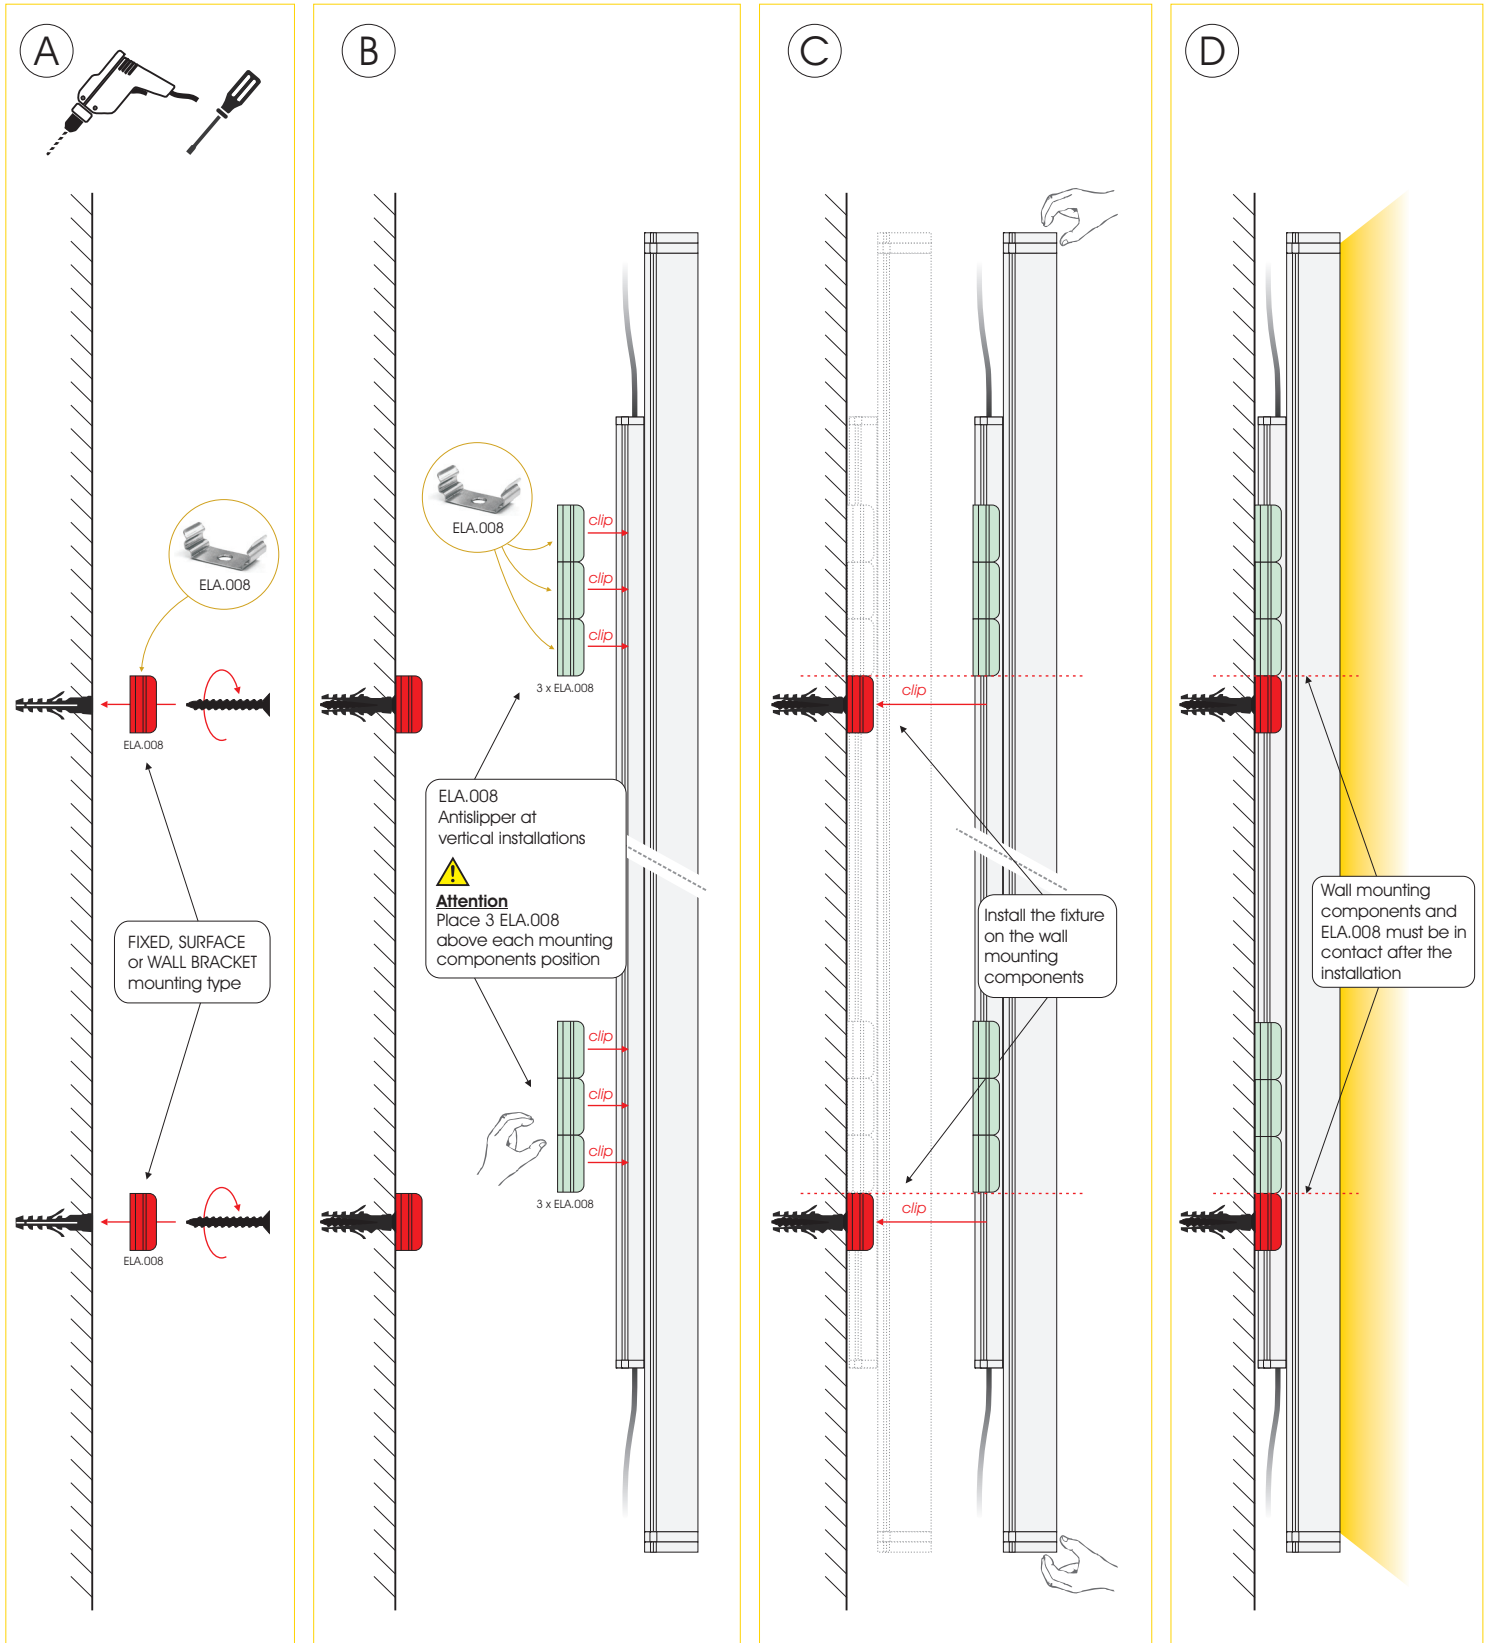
A

ELA.008

ELA.008

FIXED, SURFACE or WALL BRACKET mounting type

ELA.008

B

ELA.008

clip
clip
clip

3 x ELA.008

ELA.008
Antislipper at vertical installations

Attention
Place 3 ELA.008 above each mounting components position

clip
clip
clip

3 x ELA.008

C

clip

Install the fixture on the wall mounting components

clip

D

Wall mounting components and ELA.008 must be in contact after the installation